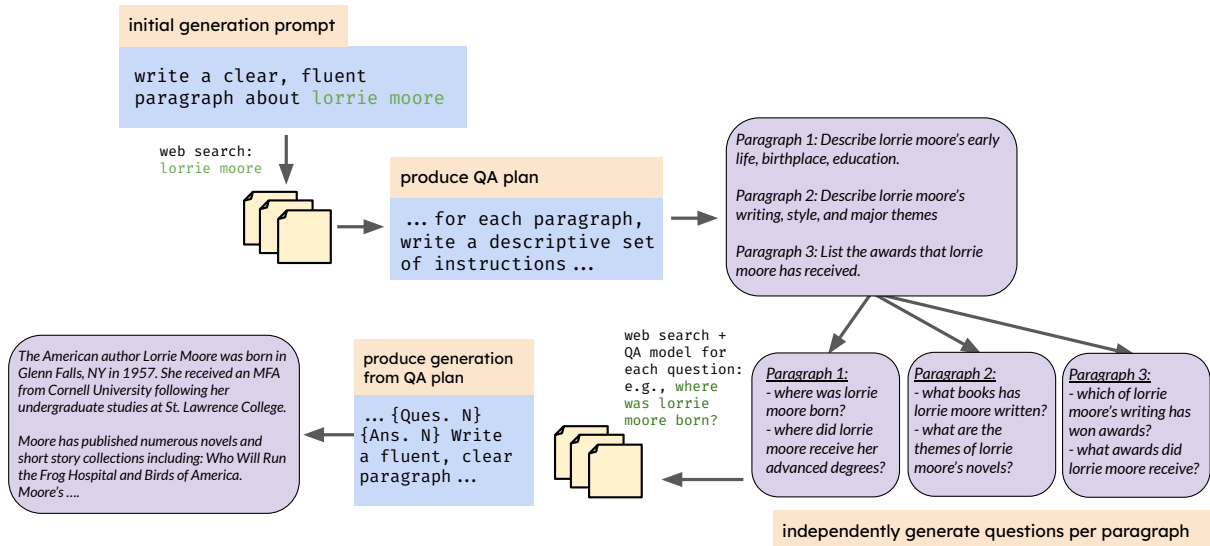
initial generation prompt

write a clear, fluent paragraph about lorrie moore

web search: lorrie moore

produce QA plan

... for each paragraph, write a descriptive set of instructions ...

Paragraph 1: Describe lorrie moore's early life, birthplace, education.

Paragraph 2: Describe lorrie moore's writing, style, and major themes

Paragraph 3: List the awards that lorrie moore has received.

web search + QA model for each question: e.g., where was lorrie moore born?

Paragraph 1:
- where was lorrie moore born?
- where did lorrie moore receive her advanced degrees?

Paragraph 2:
- what books has lorrie moore written?
- what are the themes of lorrie moore's novels?

Paragraph 3:
- which of lorrie moore's writing has won awards?
- what awards did lorrie moore receive?

independently generate questions per paragraph

produce generation from QA plan

... {Ques. N} {Ans. N} Write a fluent, clear paragraph ...

The American author Lorrie Moore was born in Glenn Falls, NY in 1957. She received an MFA from Cornell University following her undergraduate studies at St. Lawrence College.

Moore has published numerous novels and short story collections including: Who Will Run the Frog Hospital and Birds of America. Moore's ....